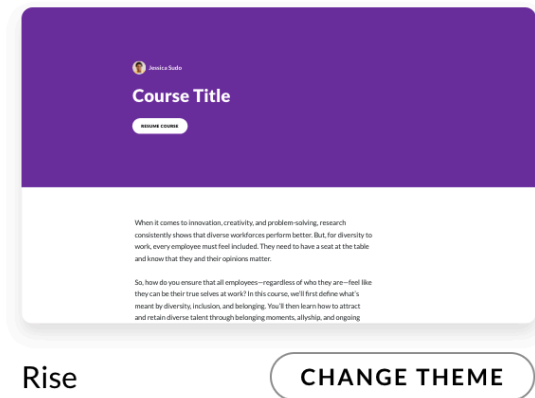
Jessica Sudo

Course Title

RESUME COURSE

When it comes to innovation, creativity, and problem-solving, research consistently shows that diverse workforces perform better. But, for diversity to work, every employee must feel included. They need to have a seat at the table and know that they and their opinions matter.

So, how do you ensure that all employees—regardless of who they are—feel like they can be their true selves at work? In this course, we'll first define what's meant by diversity, inclusion, and belonging. You'll then learn how to attract and retain diverse talent through belonging moments, allyship, and ongoing

Rise

CHANGE THEME